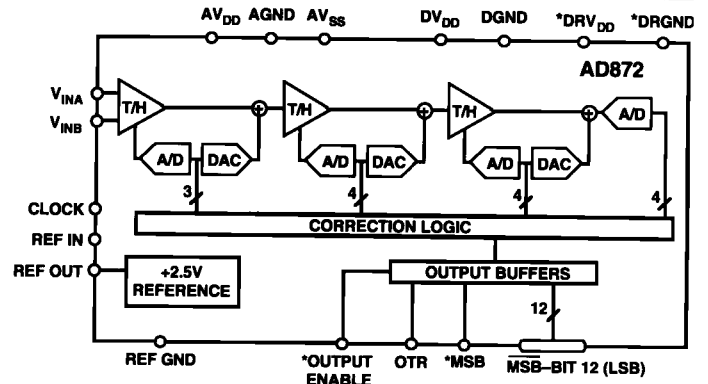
$AV_{DD}$ AGND $AV_{SS}$ $DV_{DD}$ DGND $*DRV_{DD}$ *DRGND

AD872

$V_{INA}$

$V_{INB}$

T/H

T/H

T/H

A/D

A/D DAC

A/D DAC

A/D DAC

3

4

4

4

CLOCK

REF IN

REF OUT

CORRECTION LOGIC

+2.5V REFERENCE

OUTPUT BUFFERS

12

REF GND

*OUTPUT ENABLE

OTR

*MSB

$\overline{MSB}$–BIT 12 (LSB)